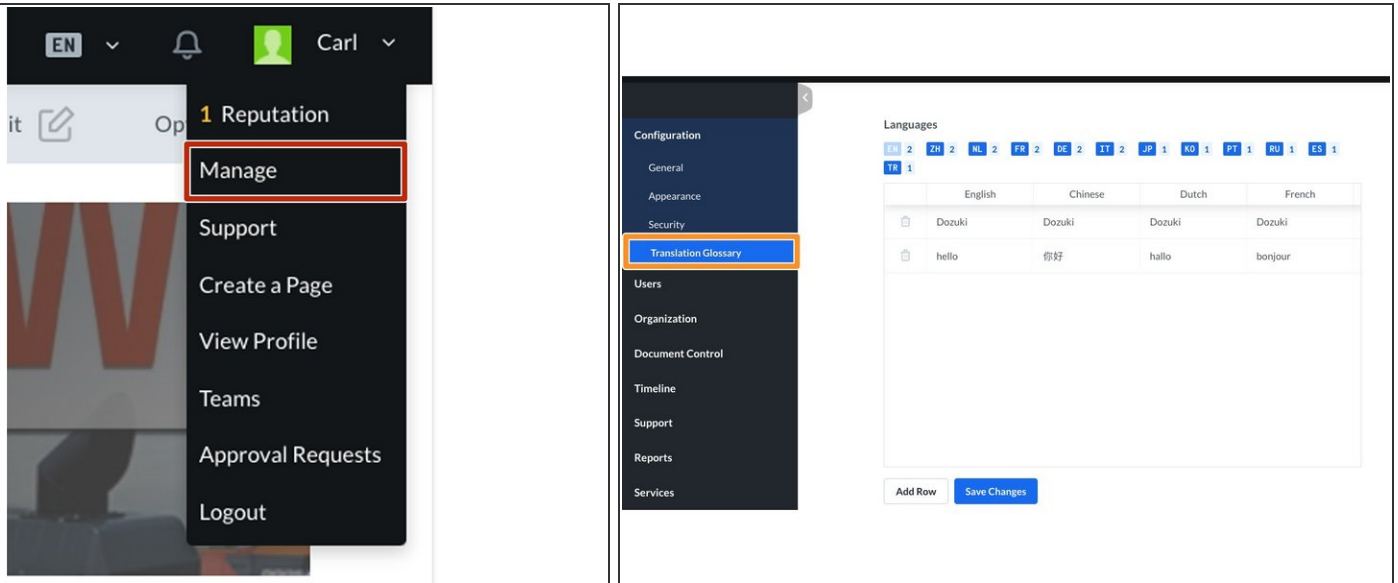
EN Carl

it Op

1 Reputation
Manage
Support
Create a Page
View Profile
Teams
Approval Requests
Logout

Configuration
General
Appearance
Security
Translation Glossary
Users
Organization
Document Control
Timeline
Support
Reports
Services

Languages
EN 2 ZH 2 NL 2 FR 2 DE 2 IT 2 JP 1 KO 1 PT 1 RU 1 ES 1 TR 1

| | English | Chinese | Dutch | French |
|---|---|---|---|---|
| | Dozuki | Dozuki | Dozuki | Dozuki |
| | hello | 你好 | hallo | bonjour |

Add Row Save Changes